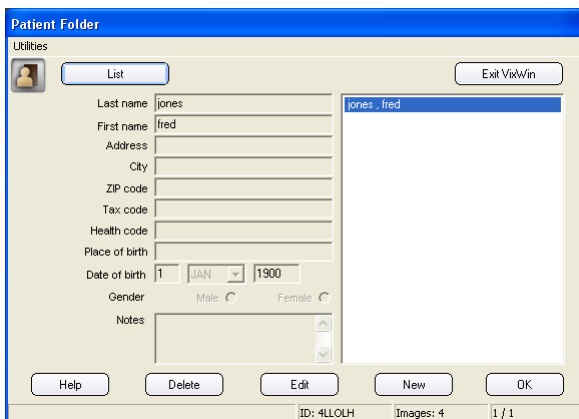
Patient Folder

Utilities

List

Exit VixWin

Last name jones

First name fred

Address

City

ZIP code

Tax code

Health code

Place of birth

Date of birth 1 JAN 1900

Gender Male Female

Notes

jones , fred

Help

Delete

Edit

New

OK

ID: 4LLOLH

Images: 4

1 / 1